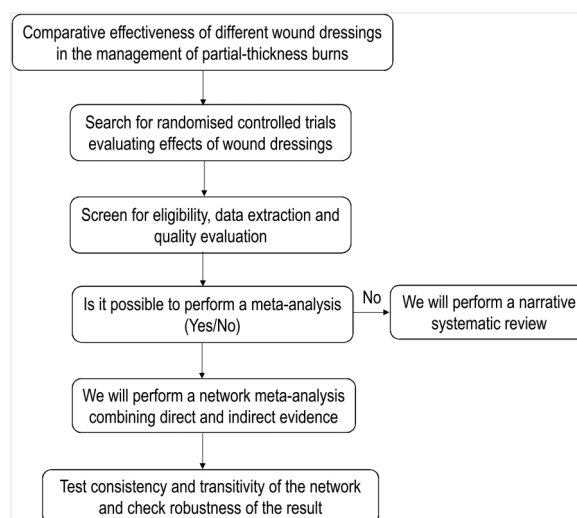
Comparative effectiveness of different wound dressings in the management of partial-thickness burns

Search for randomised controlled trials evaluating effects of wound dressings

Screen for eligibility, data extraction and quality evaluation

Is it possible to perform a meta-analysis (Yes/No)

No

We will perform a narrative systematic review

We will perform a network meta-analysis combining direct and indirect evidence

Test consistency and transitivity of the network and check robustness of the result